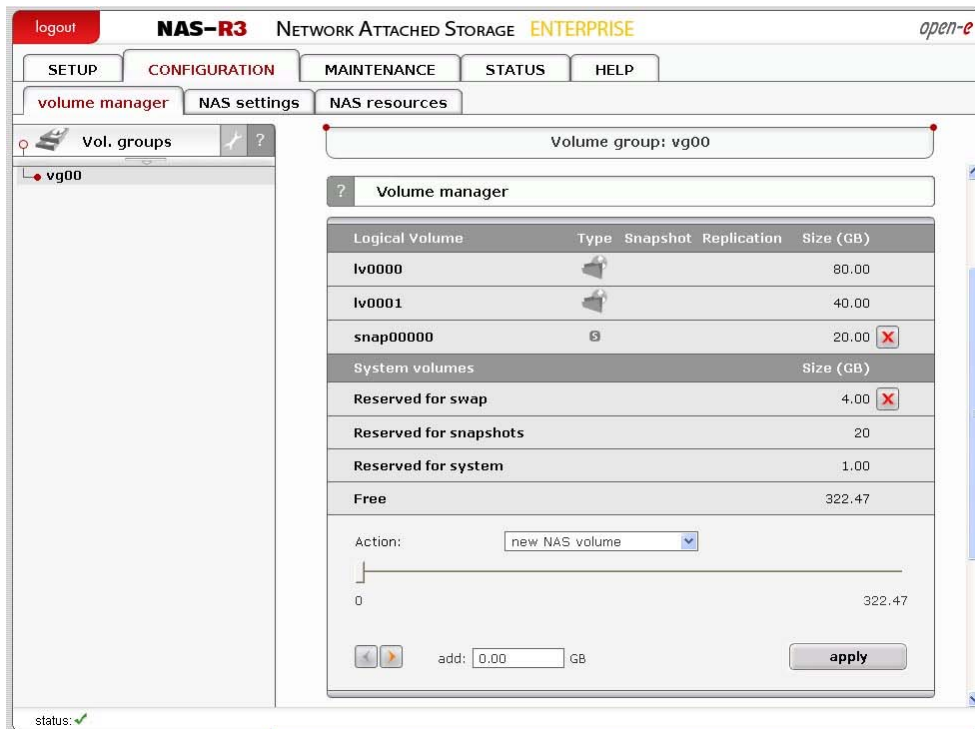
logout NAS-R3 NETWORK ATTACHED STORAGE ENTERPRISE open-e

SETUP CONFIGURATION MAINTENANCE STATUS HELP

volume manager NAS settings NAS resources

Vol. groups ?

vg00

Volume group: vg00

? Volume manager

| Logical Volume | Type | Snapshot | Replication | Size (GB) |
|---|---|---|---|---|
| lv0000 | | | | 80.00 |
| lv0001 | | | | 40.00 |
| snap00000 | S | | | 20.00 |

| System volumes | Size (GB) |
|---|---|
| Reserved for swap | 4.00 |
| Reserved for snapshots | 20 |
| Reserved for system | 1.00 |
| Free | 322.47 |

Action: new NAS volume

0 322.47

add: 0.00 GB apply

status: ✓